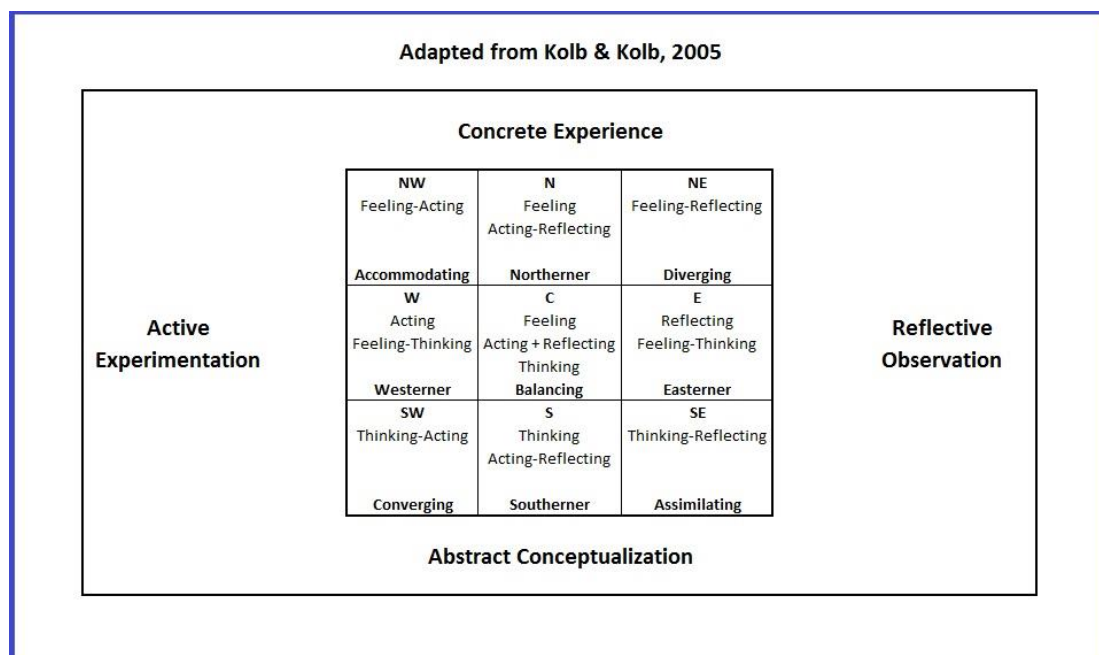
Adapted from Kolb & Kolb, 2005

Concrete Experience

Active Experimentation

| NW<br>Feeling-Acting<br><br>Accommodating | N<br>Feeling<br>Acting-Reflecting<br><br>Northerner | NE<br>Feeling-Reflecting<br><br>Diverging |
|---|---|---|
| W<br>Acting<br>Feeling-Thinking<br><br>Westerner | C<br>Feeling<br>Acting + Reflecting<br>Thinking<br>Balancing | E<br>Reflecting<br>Feeling-Thinking<br><br>Easterner |
| SW<br>Thinking-Acting<br><br>Converging | S<br>Thinking<br>Acting-Reflecting<br><br>Southerner | SE<br>Thinking-Reflecting<br><br>Assimilating |

Reflective Observation

Abstract Conceptualization